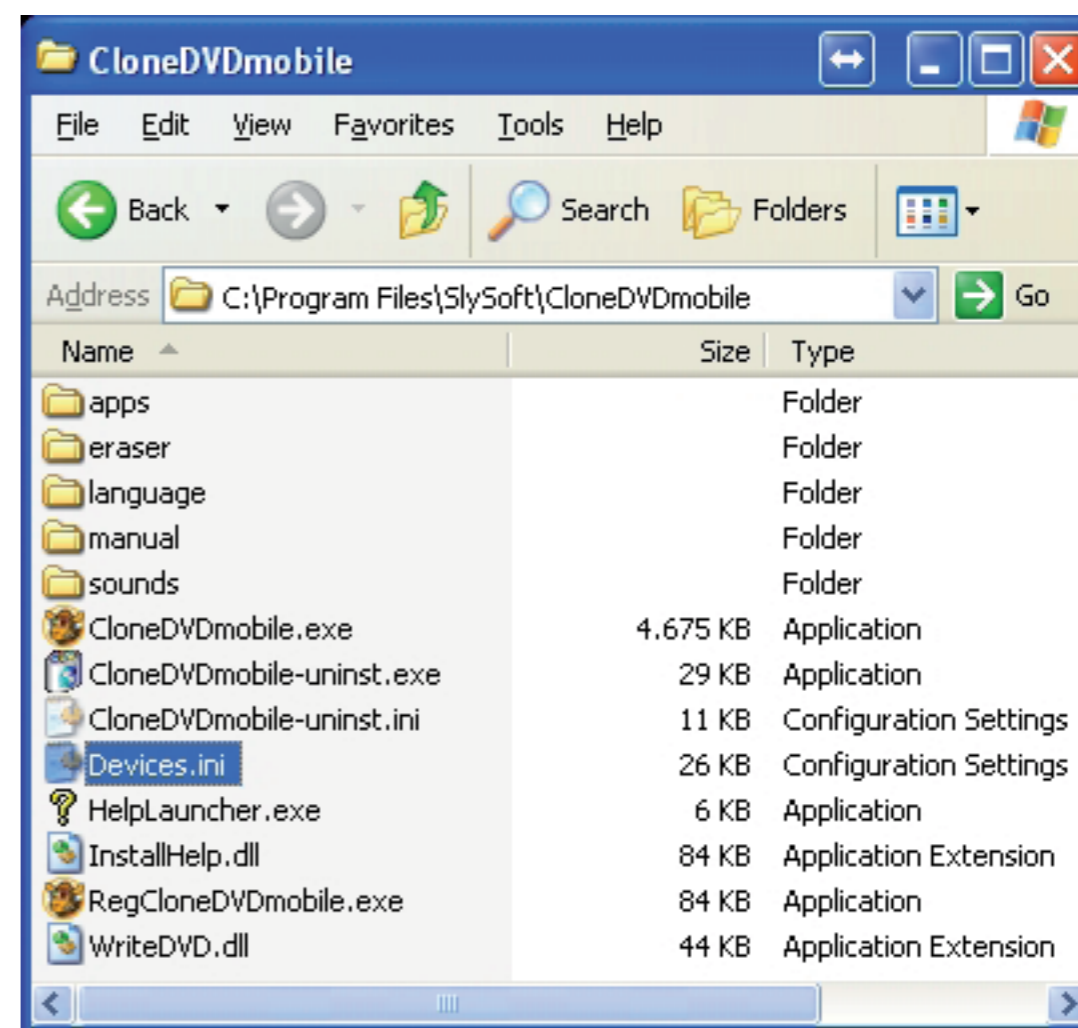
CloneDVDmobile

File Edit View Favorites Tools Help

Back Search Folders

Address C:\Program Files\SlySoft\CloneDVDmobile Go

| Name | Size | Type |
|---|---|---|
| apps | | Folder |
| eraser | | Folder |
| language | | Folder |
| manual | | Folder |
| sounds | | Folder |
| CloneDVDmobile.exe | 4.675 KB | Application |
| CloneDVDmobile-uninst.exe | 29 KB | Application |
| CloneDVDmobile-uninst.ini | 11 KB | Configuration Settings |
| Devices.ini | 26 KB | Configuration Settings |
| HelpLauncher.exe | 6 KB | Application |
| InstallHelp.dll | 84 KB | Application Extension |
| RegCloneDVDmobile.exe | 84 KB | Application |
| WriteDVD.dll | 44 KB | Application Extension |